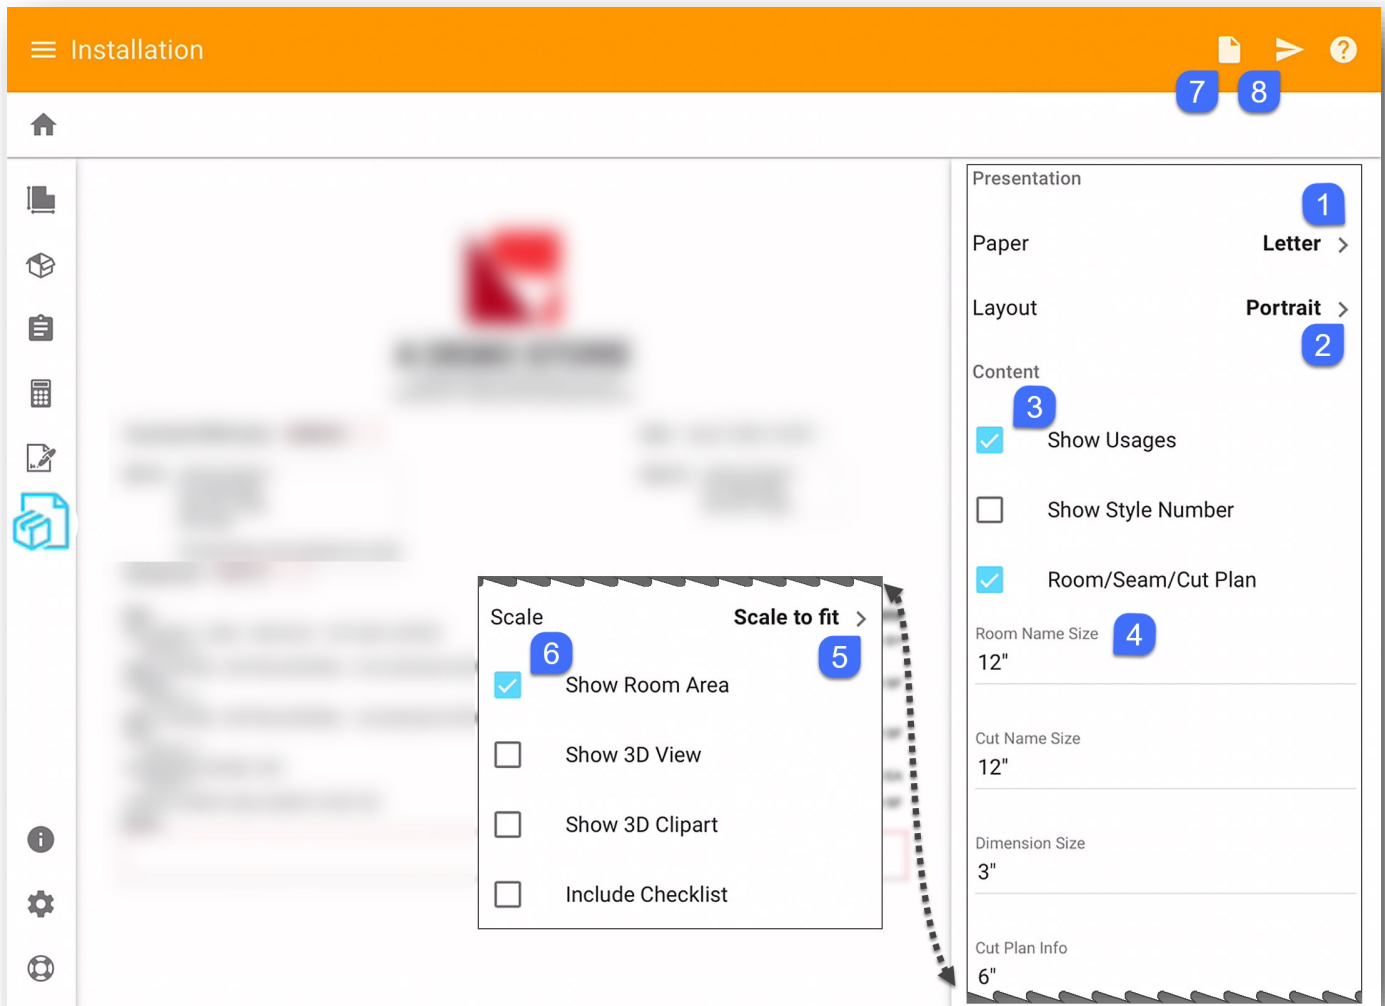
Installation

7 8

Presentation

1

Paper Letter

Layout Portrait

2

Content

3

Show Usages

Show Style Number

Room/Seam/Cut Plan

Room Name Size

4

12"

Cut Name Size
12"

Dimension Size
3"

Cut Plan Info
6"

Scale Scale to fit

6 5

Show Room Area

Show 3D View

Show 3D Clipart

Include Checklist